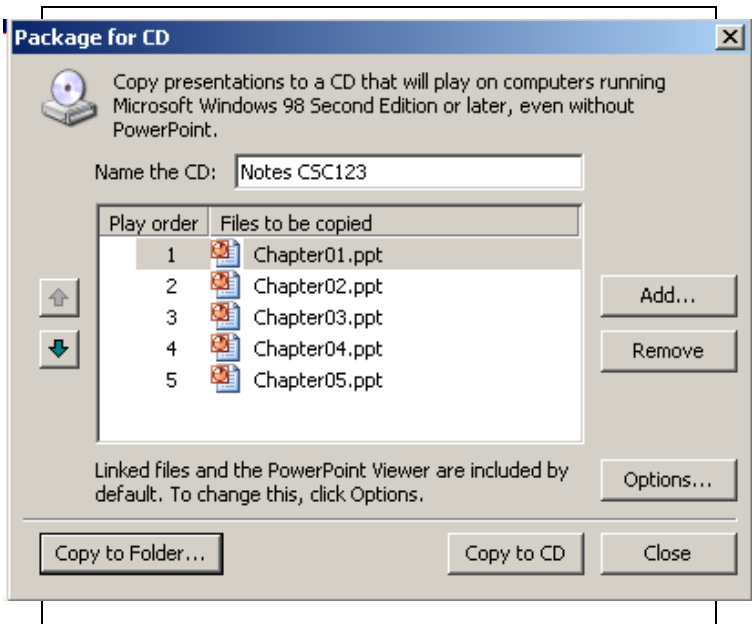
Package for CD

Copy presentations to a CD that will play on computers running Microsoft Windows 98 Second Edition or later, even without PowerPoint.

Name the CD: Notes CSC123

| Play order | Files to be copied |
|---|---|
| 1 | Chapter01.ppt |
| 2 | Chapter02.ppt |
| 3 | Chapter03.ppt |
| 4 | Chapter04.ppt |
| 5 | Chapter05.ppt |

Add...

Remove

Linked files and the PowerPoint Viewer are included by default. To change this, click Options.

Options...

Copy to Folder...

Copy to CD

Close